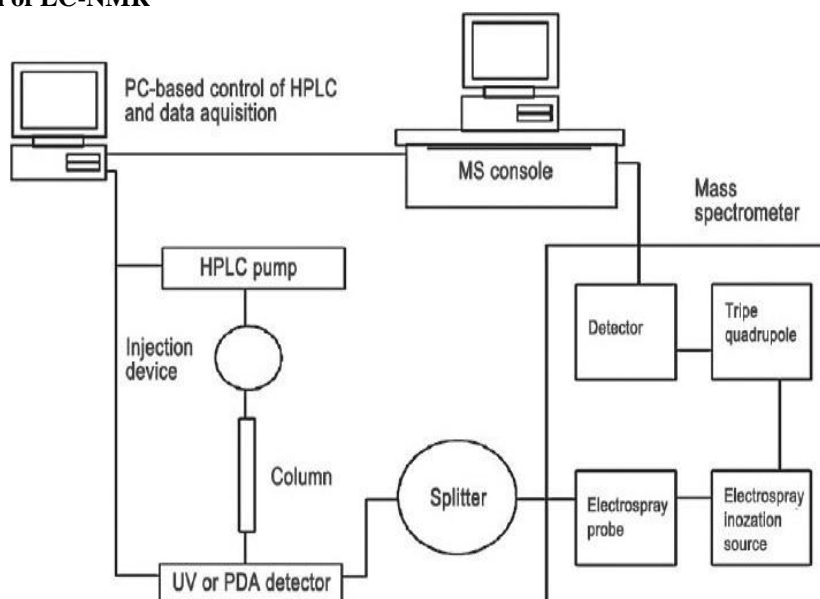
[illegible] of LC-NMR

PC-based control of HPLC and data aquisition

MS console

Mass spectrometer

HPLC pump

Injection device

Detector

Tripe quadrupole

Column

Splitter

Electrospray probe

Electrospray inozation source

UV or PDA detector